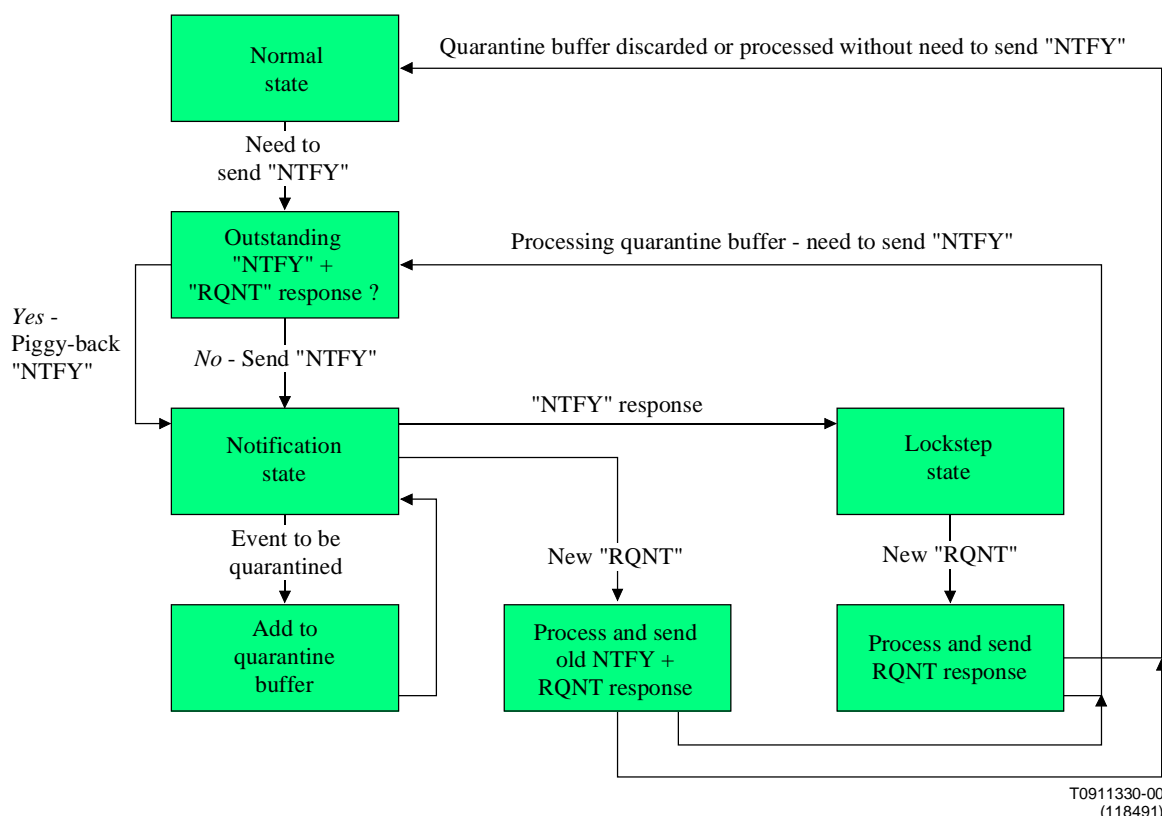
Normal state

Quarantine buffer discarded or processed without need to send "NTFY"

Need to send "NTFY"

Outstanding "NTFY" + "RQNT" response ?

Processing quarantine buffer - need to send "NTFY"

*Yes* - Piggy-back "NTFY"

*No* - Send "NTFY"

Notification state

"NTFY" response

Lockstep state

Event to be quarantined

New "RQNT"

New "RQNT"

Add to quarantine buffer

Process and send old NTFY + RQNT response

Process and send RQNT response

T0911330-00
(118491)